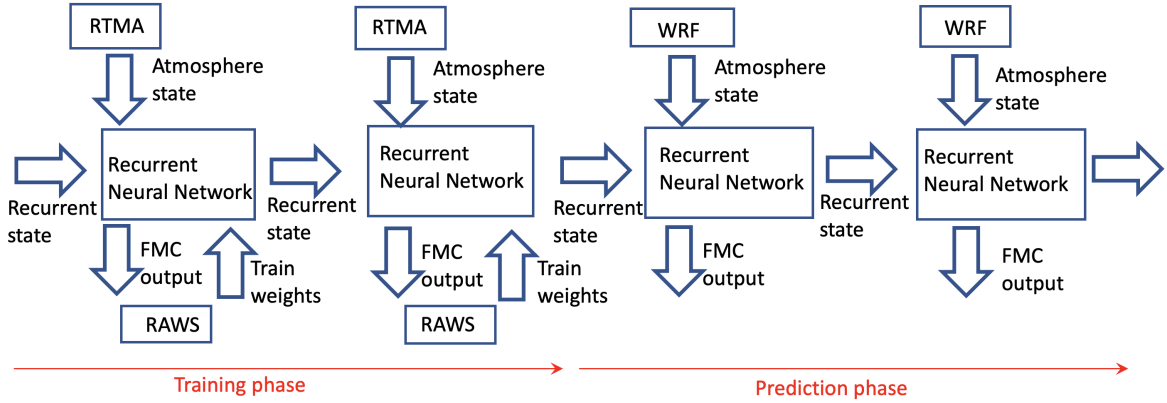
RTMA

Atmosphere state

Recurrent state

Recurrent Neural Network

FMC output

Train weights

RAWS

Recurrent state

RTMA

Atmosphere state

Recurrent Neural Network

FMC output

Train weights

RAWS

Recurrent state

WRF

Atmosphere state

Recurrent Neural Network

FMC output

Recurrent state

WRF

Atmosphere state

Recurrent Neural Network

FMC output

Training phase

Prediction phase